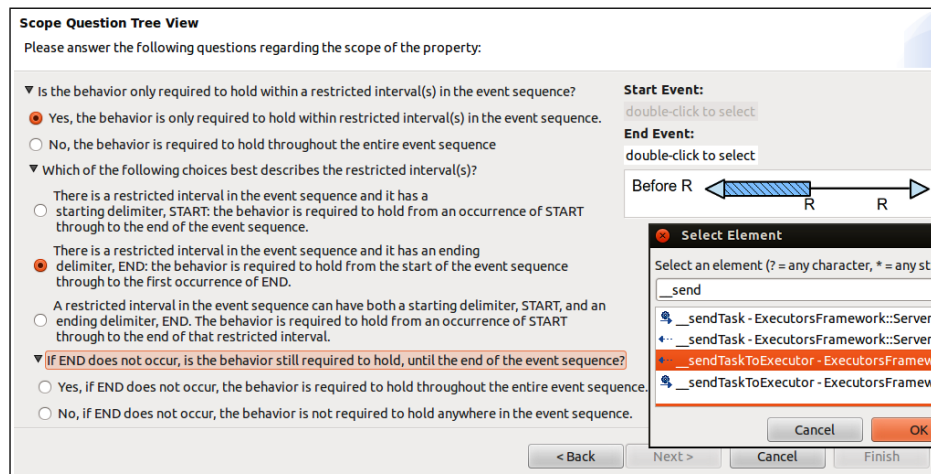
Scope Question Tree View
Please answer the following questions regarding the scope of the property:

Is the behavior only required to hold within a restricted interval(s) in the event sequence?
Yes, the behavior is only required to hold within restricted interval(s) in the event sequence.
No, the behavior is required to hold throughout the entire event sequence
Which of the following choices best describes the restricted interval(s)?
There is a restricted interval in the event sequence and it has a starting delimiter, START: the behavior is required to hold from an occurrence of START through to the end of the event sequence.
There is a restricted interval in the event sequence and it has an ending delimiter, END: the behavior is required to hold from the start of the event sequence through to the first occurrence of END.
A restricted interval in the event sequence can have both a starting delimiter, START, and an ending delimiter, END. The behavior is required to hold from an occurrence of START through to the end of that restricted interval.
If END does not occur, is the behavior still required to hold, until the end of the event sequence?
Yes, if END does not occur, the behavior is required to hold throughout the entire event sequence.
No, if END does not occur, the behavior is not required to hold anywhere in the event sequence.

Start Event:
double-click to select
End Event:
double-click to select
Before R
R
R

Select Element
Select an element (? = any character, * = any st
__send
__sendTask - ExecutorsFramework::Server
__sendTask - ExecutorsFramework::Server
__sendTaskToExecutor - ExecutorsFramew
__sendTaskToExecutor - ExecutorsFramew
Cancel
OK

< Back
Next >
Cancel
Finish